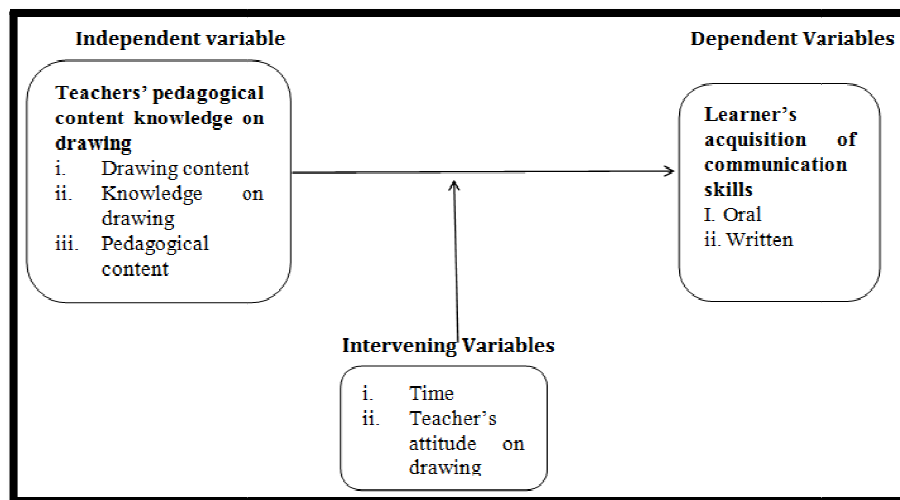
Independent variable

Teachers' pedagogical content knowledge on drawing
i. Drawing content
ii. Knowledge on drawing
iii. Pedagogical content

Dependent Variables

Learner's acquisition of communication skills
I. Oral
ii. Written

Intervening Variables

i. Time
ii. Teacher's attitude on drawing